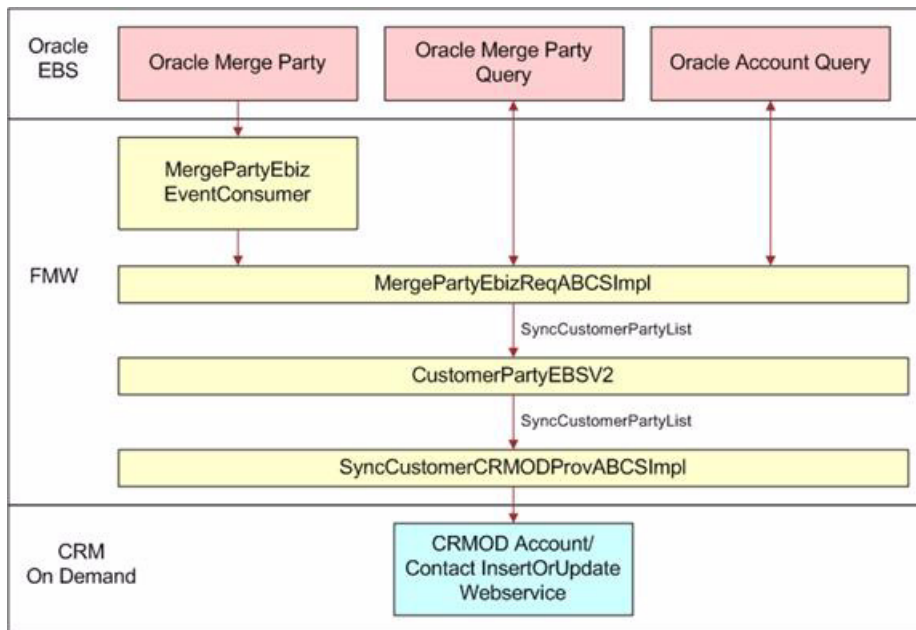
Oracle EBS

Oracle Merge Party

Oracle Merge Party Query

Oracle Account Query

MergePartyEbiz EventConsumer

FMW

MergePartyEbizReqABCSImpl

SyncCustomerPartyList

CustomerPartyEBSV2

SyncCustomerPartyList

SyncCustomerCRMODProvABCSImpl

CRM On Demand

CRMOD Account/ Contact InsertOrUpdate Webservice